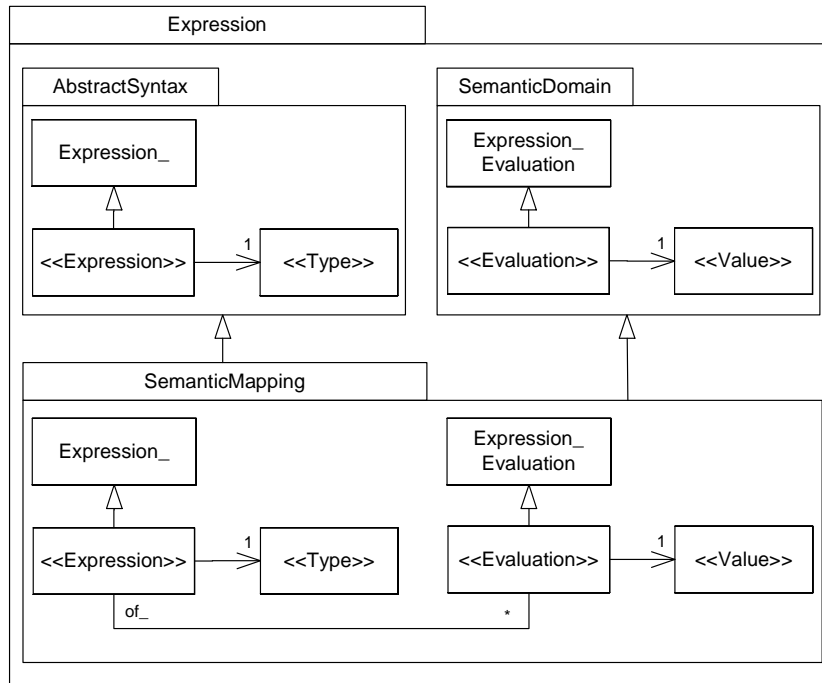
Expression

AbstractSyntax

Expression_

<<Expression>>

1

<<Type>>

SemanticDomain

Expression_ Evaluation

<<Evaluation>>

1

<<Value>>

SemanticMapping

Expression_

<<Expression>>

1

<<Type>>

Expression_ Evaluation

<<Evaluation>>

1

<<Value>>

of_

*